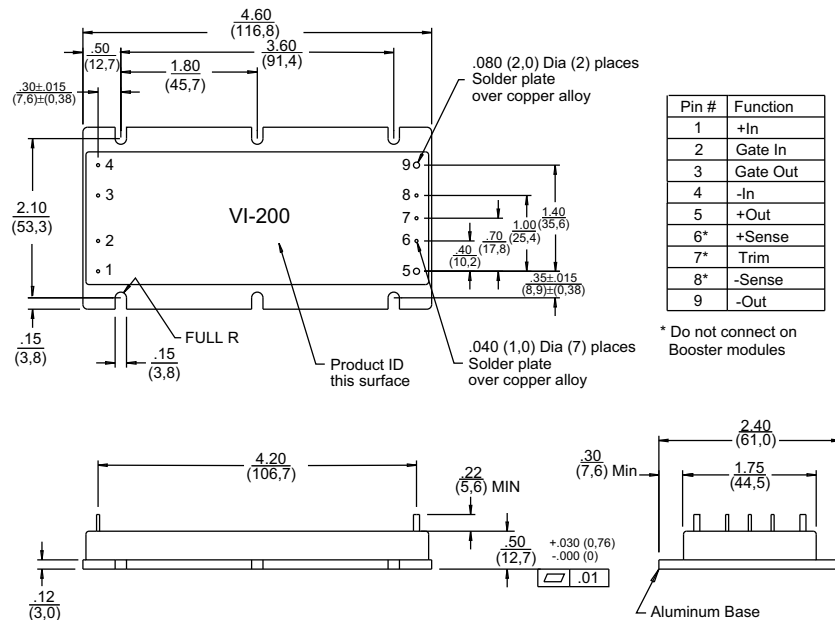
$\frac{4.60}{(116,8)}$

$\frac{.50}{(12,7)}$ $\frac{3.60}{(91,4)}$

$\frac{1.80}{(45,7)}$

$\frac{.30\pm.015}{(7,6)\pm(0,38)}$

.080 (2,0) Dia (2) places
Solder plate
over copper alloy

| Pin # | Function |
|---|---|
| 1 | +In |
| 2 | Gate In |
| 3 | Gate Out |
| 4 | -In |
| 5 | +Out |
| 6* | +Sense |
| 7* | Trim |
| 8* | -Sense |
| 9 | -Out |

* Do not connect on Booster modules

4
3
2
1
9
8
7
6
5

VI-200

$\frac{2.10}{(53,3)}$

$\frac{1.40}{(35,6)}$ $\frac{1.00}{(25,4)}$ $\frac{.70}{(17,8)}$ $\frac{.40}{(10,2)}$

$\frac{.35\pm.015}{(8,9)\pm(0,38)}$

$\frac{.15}{(3,8)}$

FULL R

$\frac{.15}{(3,8)}$

Product ID
this surface

.040 (1,0) Dia (7) places
Solder plate
over copper alloy

$\frac{4.20}{(106,7)}$

$\frac{.22}{(5,6)}$ MIN

$\frac{.50}{(12,7)}$ +.030 (0,76)
-.000 (0)

.01

$\frac{.12}{(3,0)}$

$\frac{.30}{(7,6)}$ Min

$\frac{2.40}{(61,0)}$

$\frac{1.75}{(44,5)}$

Aluminum Base